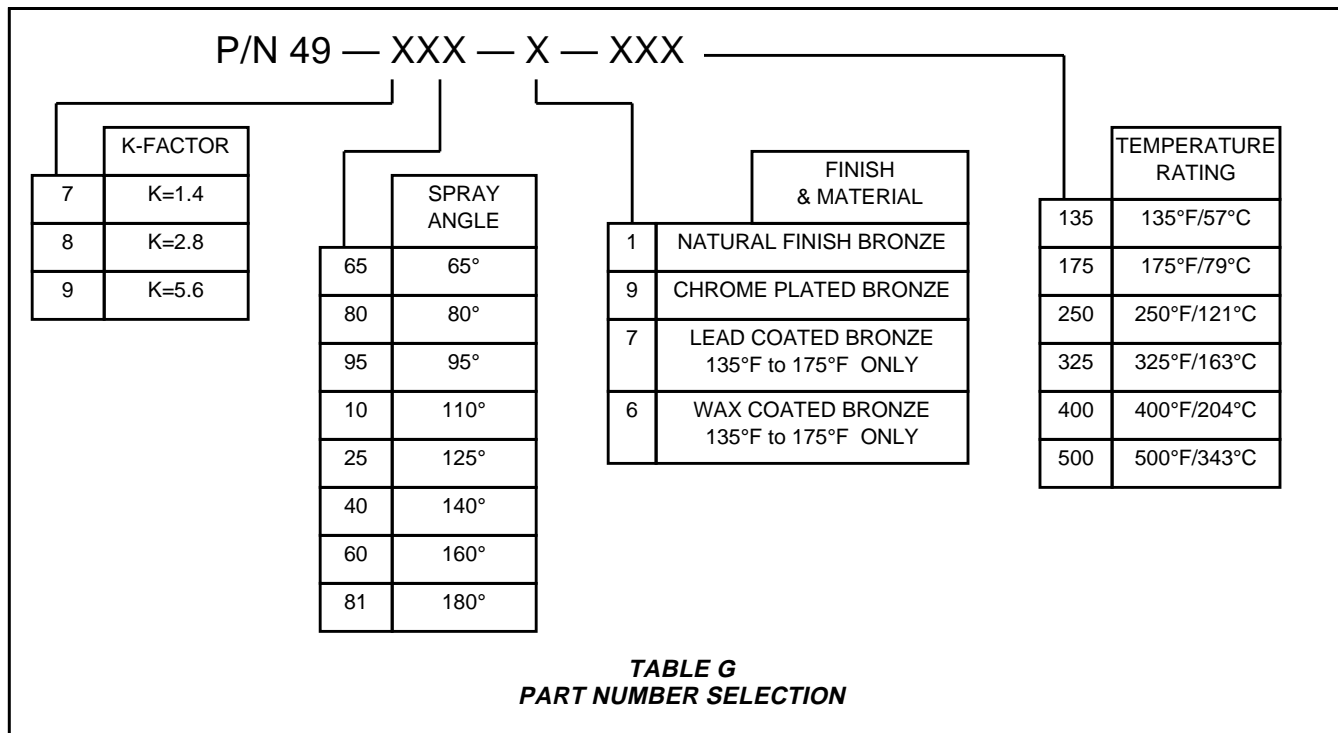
P/N 49 — XXX — X — XXX

| | K-FACTOR |
|---|---|
| 7 | K=1.4 |
| 8 | K=2.8 |
| 9 | K=5.6 |

| | SPRAY ANGLE |
|---|---|
| 65 | 65° |
| 80 | 80° |
| 95 | 95° |
| 10 | 110° |
| 25 | 125° |
| 40 | 140° |
| 60 | 160° |
| 81 | 180° |

| | FINISH & MATERIAL |
|---|---|
| 1 | NATURAL FINISH BRONZE |
| 9 | CHROME PLATED BRONZE |
| 7 | LEAD COATED BRONZE 135°F to 175°F ONLY |
| 6 | WAX COATED BRONZE 135°F to 175°F ONLY |

| | TEMPERATURE RATING |
|---|---|
| 135 | 135°F/57°C |
| 175 | 175°F/79°C |
| 250 | 250°F/121°C |
| 325 | 325°F/163°C |
| 400 | 400°F/204°C |
| 500 | 500°F/343°C |

TABLE G
PART NUMBER SELECTION